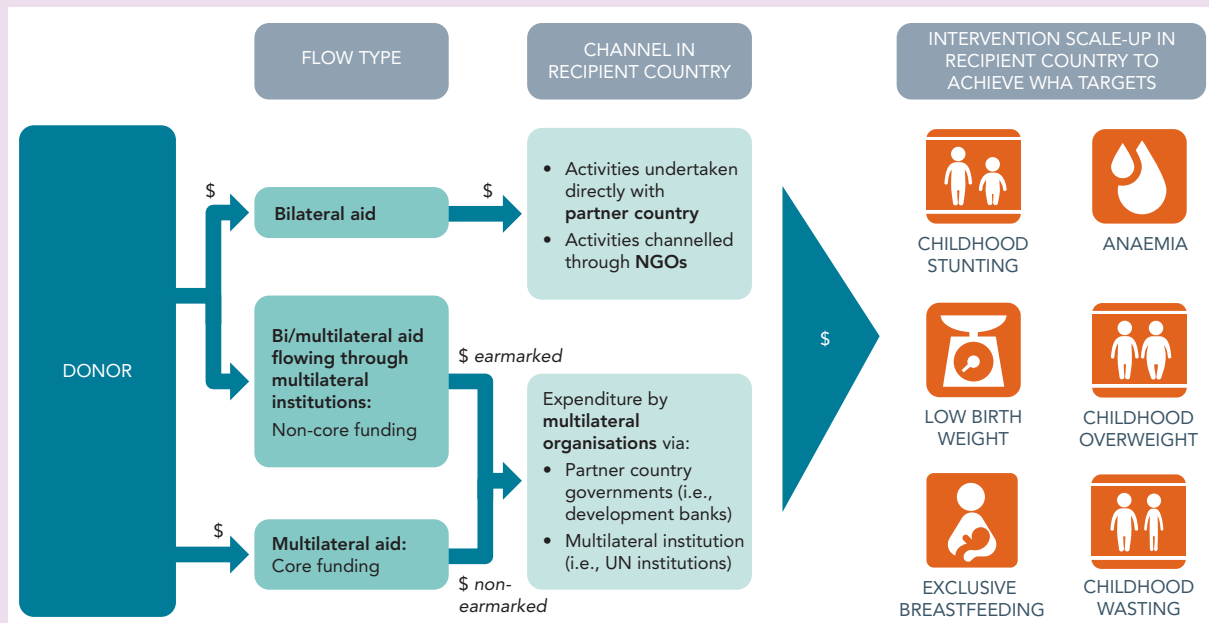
FLOW TYPE

CHANNEL IN RECIPIENT COUNTRY

INTERVENTION SCALE-UP IN RECIPIENT COUNTRY TO ACHIEVE WHA TARGETS

DONOR

$

Bilateral aid

$

- Activities undertaken directly with **partner country**
- Activities channelled through **NGOs**

**Bi/multilateral aid flowing through multilateral institutions:** Non-core funding

$ *earmarked*

Expenditure by **multilateral organisations** via:
- Partner country governments (i.e., development banks)
- Multilateral institution (i.e., UN institutions)

$

**Multilateral aid:** Core funding

$ *non-earmarked*

$

CHILDHOOD STUNTING

ANAEMIA

LOW BIRTH WEIGHT

CHILDHOOD OVERWEIGHT

EXCLUSIVE BREASTFEEDING

CHILDHOOD WASTING